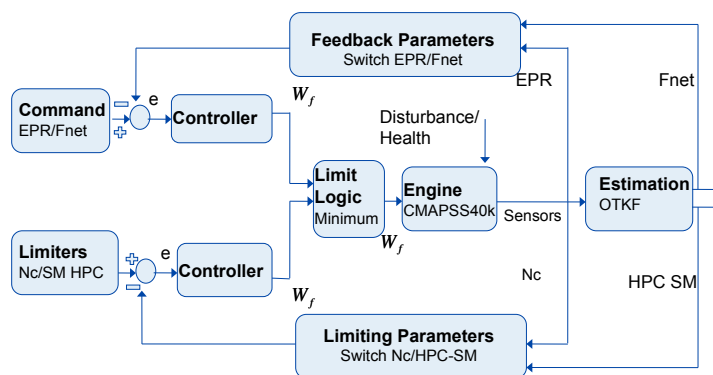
Feedback Parameters
Switch EPR/Fnet

EPR

Fnet

Command
EPR/Fnet

−

+

e

Controller

$W_f$

Disturbance/
Health

Limit
Logic
Minimum

$W_f$

Engine
CMAPSS40k

Sensors

Estimation
OTKF

Limiters
Nc/SM HPC

+

−

e

Controller

$W_f$

Nc

HPC SM

Limiting Parameters
Switch Nc/HPC-SM